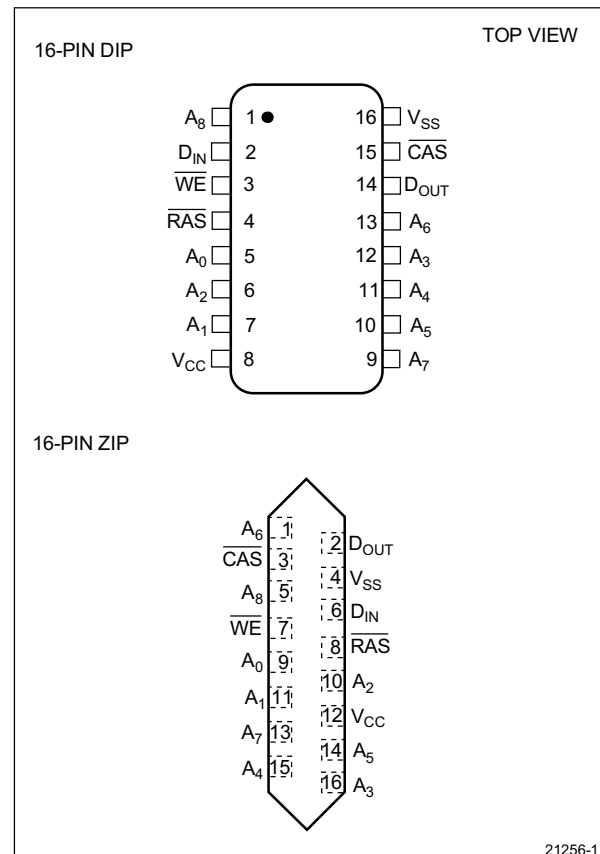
TOP VIEW

16-PIN DIP

$A_8$ 1 ● 16 $V_{SS}$
$D_{IN}$ 2 15 $\overline{CAS}$
$\overline{WE}$ 3 14 $D_{OUT}$
$\overline{RAS}$ 4 13 $A_6$
$A_0$ 5 12 $A_3$
$A_2$ 6 11 $A_4$
$A_1$ 7 10 $A_5$
$V_{CC}$ 8 9 $A_7$

16-PIN ZIP

$A_6$ 1
2 $D_{OUT}$
$\overline{CAS}$ 3
4 $V_{SS}$
$A_8$ 5
6 $D_{IN}$
$\overline{WE}$ 7
8 $\overline{RAS}$
$A_0$ 9
10 $A_2$
$A_1$ 11
12 $V_{CC}$
$A_7$ 13
14 $A_5$
$A_4$ 15
16 $A_3$

21256-1